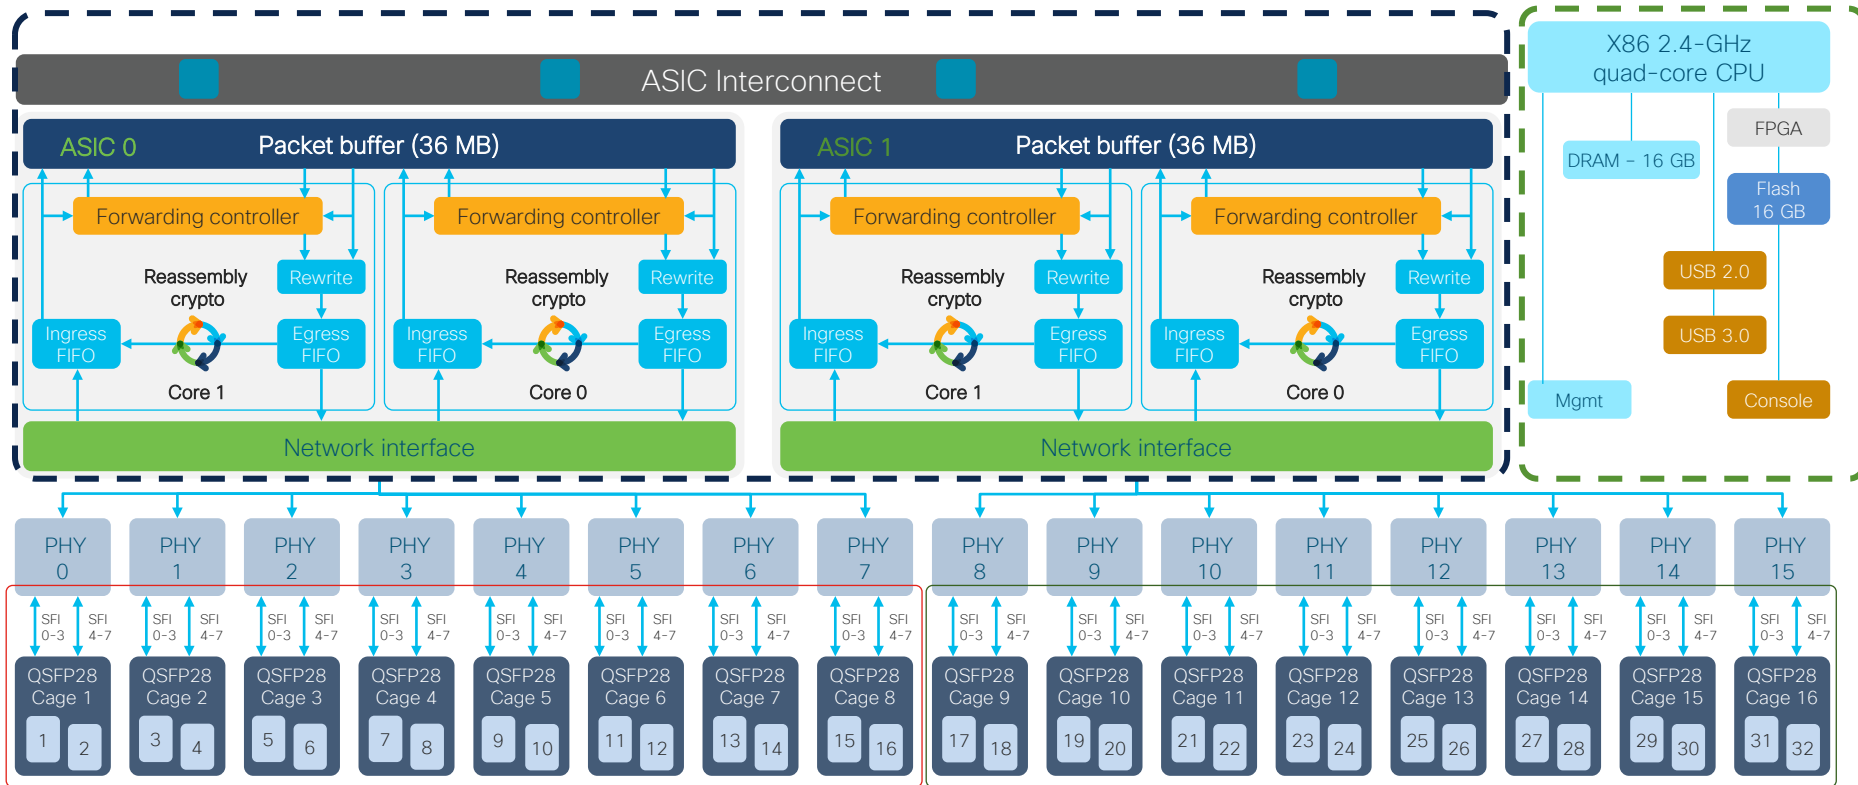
ASIC Interconnect

ASIC 0 Packet buffer (36 MB)

Forwarding controller
Reassembly crypto
Rewrite
Ingress FIFO
Egress FIFO
Core 1

Forwarding controller
Reassembly crypto
Rewrite
Ingress FIFO
Egress FIFO
Core 0

Network interface

ASIC 1 Packet buffer (36 MB)

Forwarding controller
Reassembly crypto
Rewrite
Ingress FIFO
Egress FIFO
Core 1

Forwarding controller
Reassembly crypto
Rewrite
Ingress FIFO
Egress FIFO
Core 0

Network interface

X86 2.4-GHz quad-core CPU
FPGA
DRAM – 16 GB
Flash 16 GB
USB 2.0
USB 3.0
Mgmt
Console

PHY 0
PHY 1
PHY 2
PHY 3
PHY 4
PHY 5
PHY 6
PHY 7
PHY 8
PHY 9
PHY 10
PHY 11
PHY 12
PHY 13
PHY 14
PHY 15

SFI 0-3 SFI 4-7
SFI 0-3 SFI 4-7
SFI 0-3 SFI 4-7
SFI 0-3 SFI 4-7
SFI 0-3 SFI 4-7
SFI 0-3 SFI 4-7
SFI 0-3 SFI 4-7
SFI 0-3 SFI 4-7
SFI 0-3 SFI 4-7
SFI 0-3 SFI 4-7
SFI 0-3 SFI 4-7
SFI 0-3 SFI 4-7
SFI 0-3 SFI 4-7
SFI 0-3 SFI 4-7
SFI 0-3 SFI 4-7
SFI 0-3 SFI 4-7

QSFP28 Cage 1 1 2
QSFP28 Cage 2 3 4
QSFP28 Cage 3 5 6
QSFP28 Cage 4 7 8
QSFP28 Cage 5 9 10
QSFP28 Cage 6 11 12
QSFP28 Cage 7 13 14
QSFP28 Cage 8 15 16
QSFP28 Cage 9 17 18
QSFP28 Cage 10 19 20
QSFP28 Cage 11 21 22
QSFP28 Cage 12 23 24
QSFP28 Cage 13 25 26
QSFP28 Cage 14 27 28
QSFP28 Cage 15 29 30
QSFP28 Cage 16 31 32